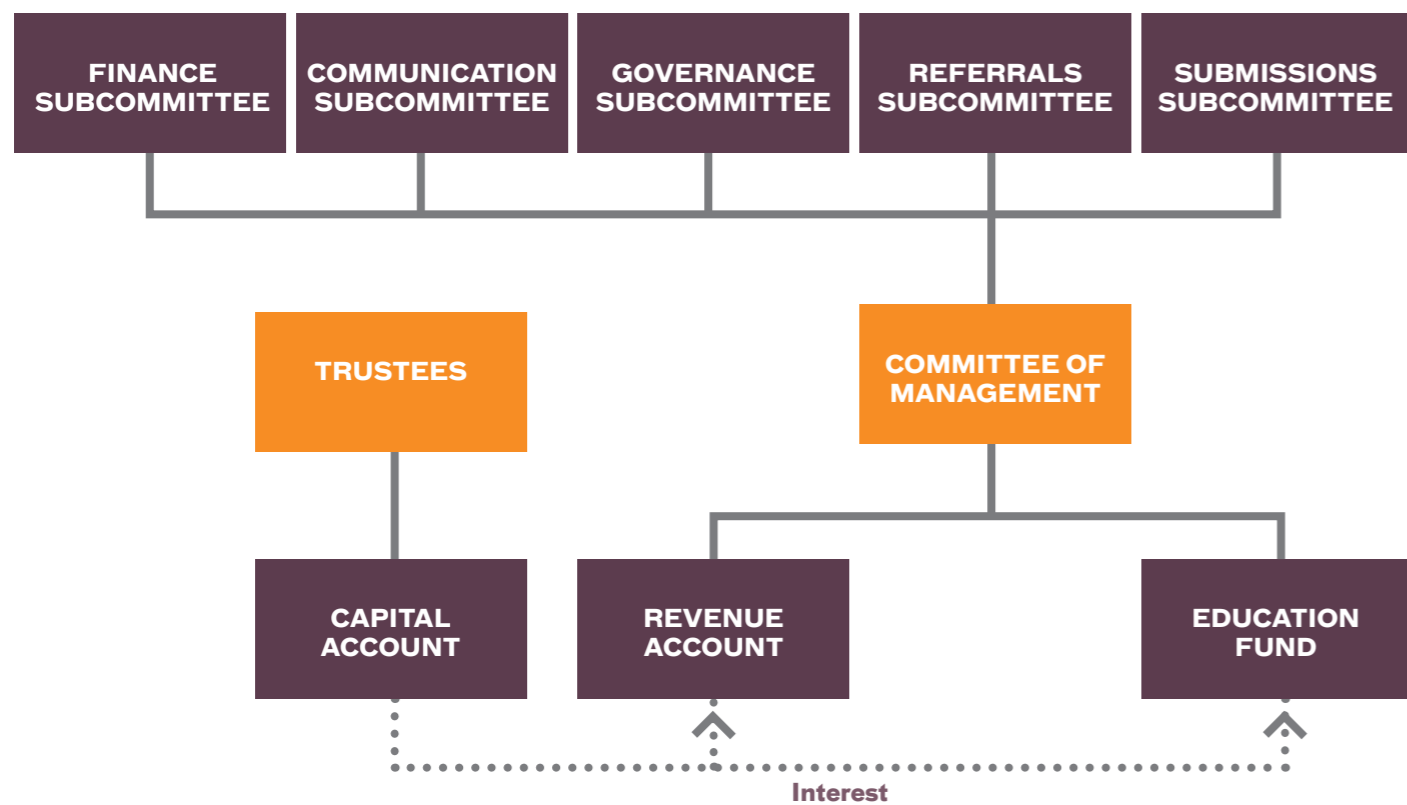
FINANCE SUBCOMMITTEE

COMMUNICATION SUBCOMMITTEE

GOVERNANCE SUBCOMMITTEE

REFERRALS SUBCOMMITTEE

SUBMISSIONS SUBCOMMITTEE

TRUSTEES

COMMITTEE OF MANAGEMENT

CAPITAL ACCOUNT

REVENUE ACCOUNT

EDUCATION FUND

Interest